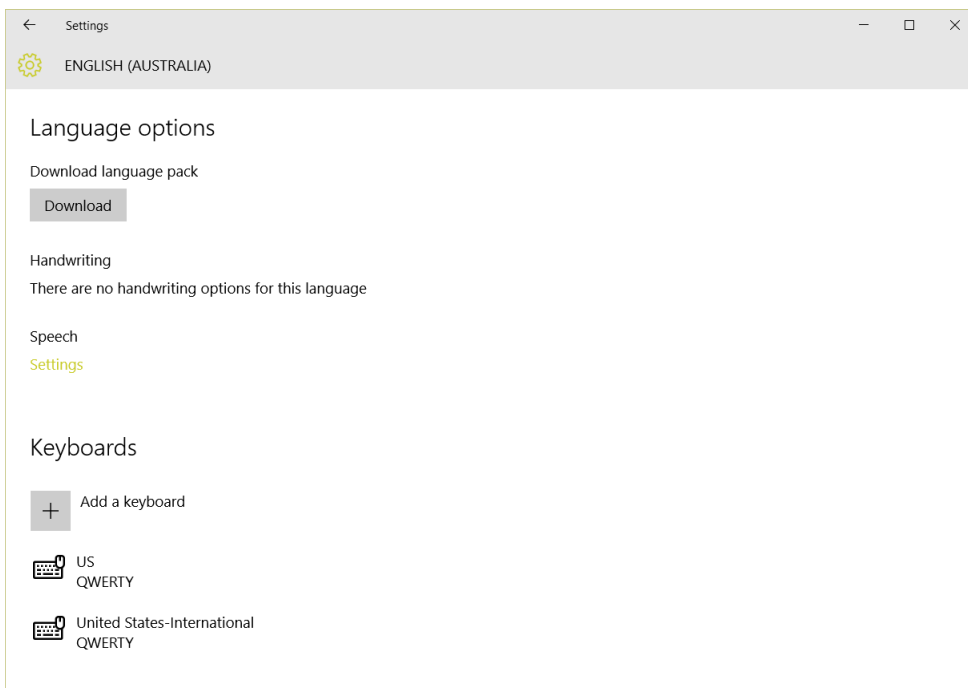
Settings

ENGLISH (AUSTRALIA)

Language options

Download language pack

Download

Handwriting

There are no handwriting options for this language

Speech

Settings

Keyboards

Add a keyboard

US
QWERTY

United States-International
QWERTY